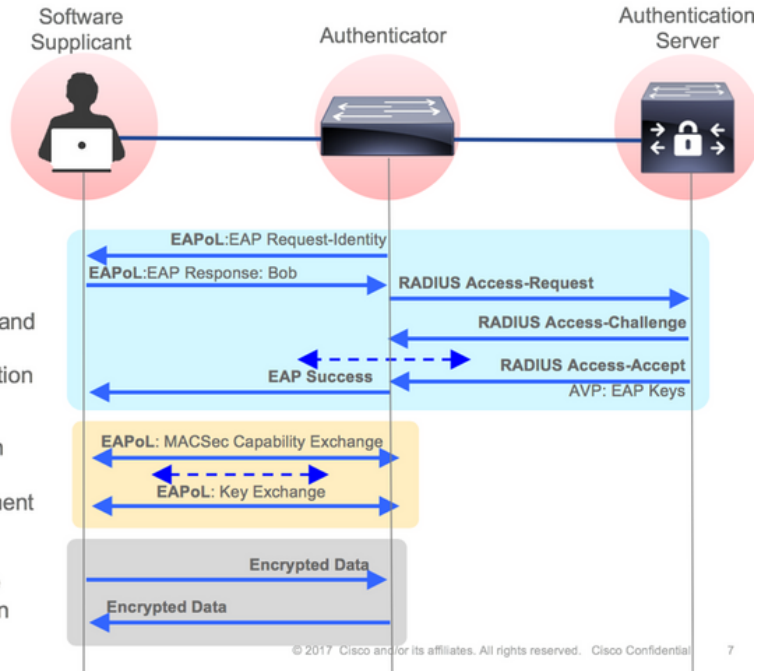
Software Supplicant

Authenticator

Authentication Server

and

tion

n

ment

n

EAPoL:EAP Request-Identity

EAPoL:EAP Response: Bob

RADIUS Access-Request

RADIUS Access-Challenge

RADIUS Access-Accept

EAP Success

AVP: EAP Keys

EAPoL: MACSec Capability Exchange

EAPoL: Key Exchange

Encrypted Data

Encrypted Data

© 2017 Cisco and/or its affiliates. All rights reserved. Cisco Confidential 7